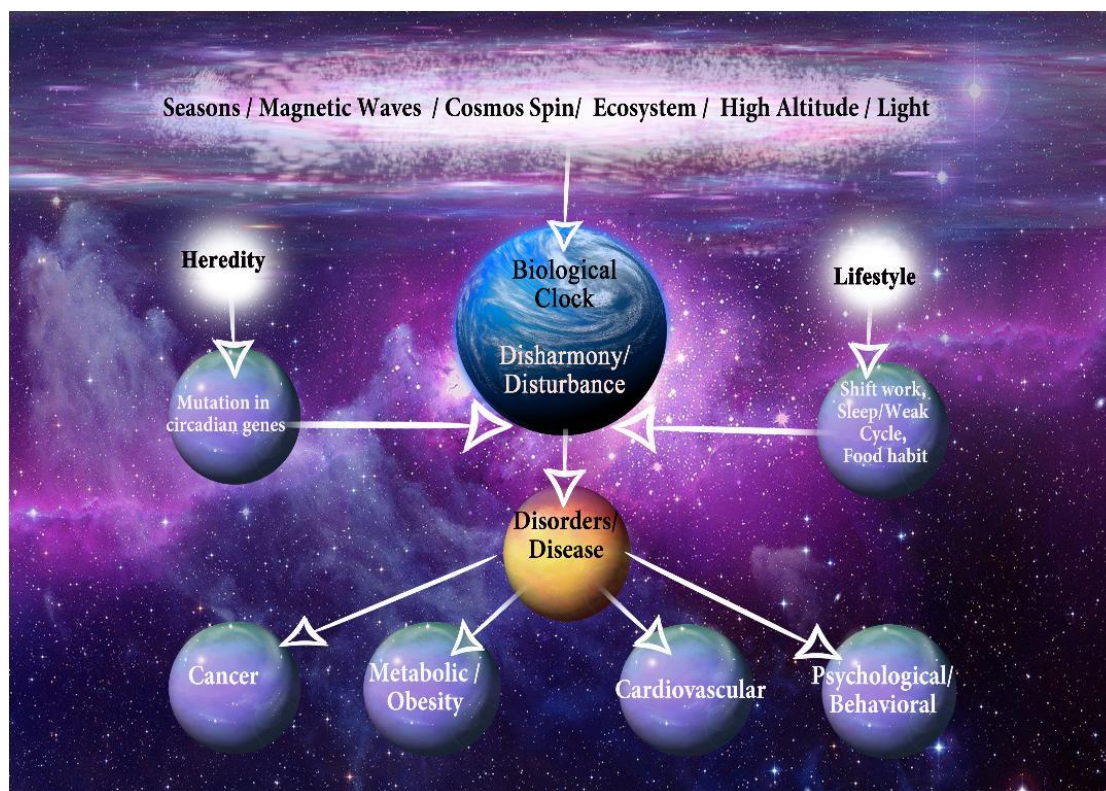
Seasons / Magnetic Waves / Cosmos Spin/ Ecosystem / High Altitude / Light

Heredity

Biological Clock

Disharmony/ Disturbance

Lifestyle

Mutation in circadian genes

Shift work, Sleep/Weak Cycle, Food habit

Disorders/ Disease

Cancer

Metabolic / Obesity

Cardiovascular

Psychological/ Behavioral